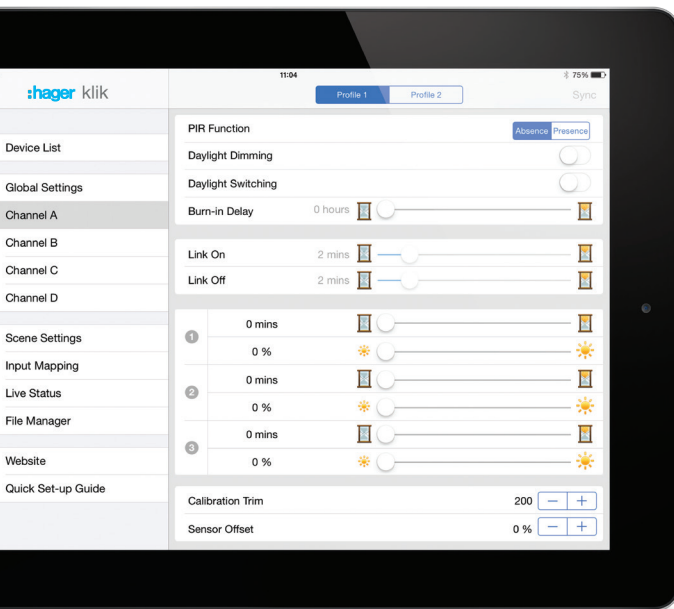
:hager klik

Device List

Global Settings

Channel A

Channel B

Channel C

Channel D

Scene Settings

Input Mapping

Live Status

File Manager

Website

Quick Set-up Guide

11:04

75%

Profile 1 Profile 2

Sync

PIR Function Absence Presence

Daylight Dimming

Daylight Switching

Burn-in Delay 0 hours

Link On 2 mins

Link Off 2 mins

1 0 mins
0 %

2 0 mins
0 %

3 0 mins
0 %

Calibration Trim 200 − +

Sensor Offset 0 % − +